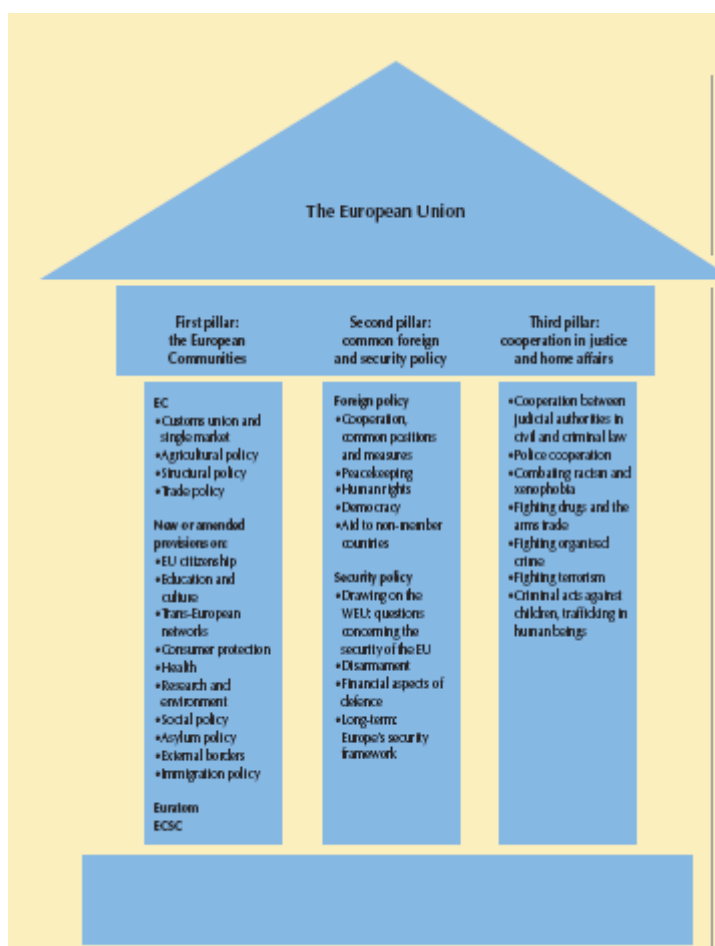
The European Union

First pillar: the European Communities

Second pillar: common foreign and security policy

Third pillar: cooperation in justice and home affairs

EC
•Customs union and single market
•Agricultural policy
•Structural policy
•Trade policy

New or amended provisions on:
•EU citizenship
•Education and culture
•Trans-European networks
•Consumer protection
•Health
•Research and environment
•Social policy
•Asylum policy
•External borders
•Immigration policy

Euratom
ECSC

Foreign policy
•Cooperation, common positions and measures
•Peacekeeping
•Human rights
•Democracy
•Aid to non-member countries

Security policy
•Drawing on the WEU: questions concerning the security of the EU
•Disarmament
•Financial aspects of defence
•Long-term: Europe's security framework

•Cooperation between judicial authorities in civil and criminal law
•Police cooperation
•Combating racism and xenophobia
•Fighting drugs and the arms trade
•Fighting organised crime
•Fighting terrorism
•Criminal acts against children, trafficking in human beings